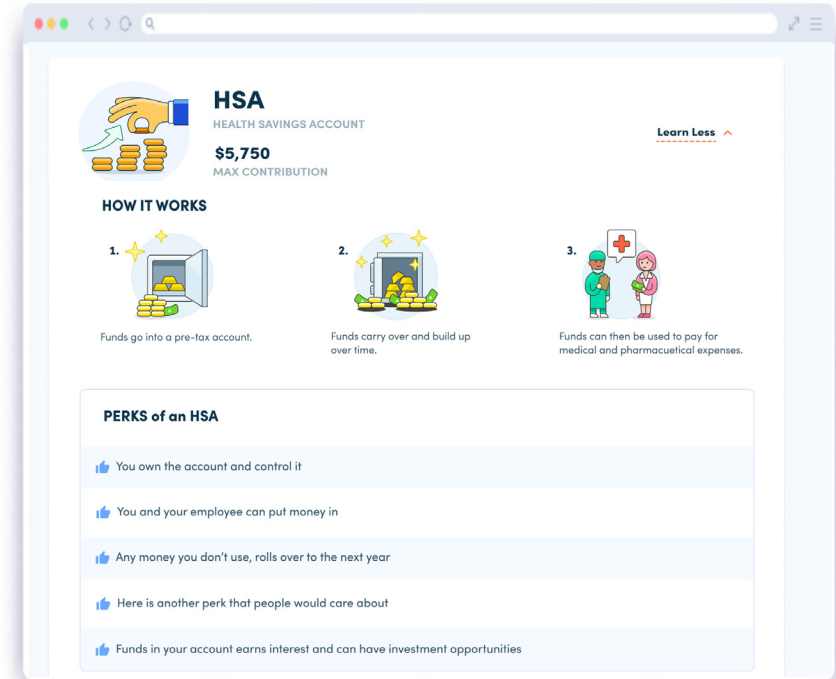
HSA
HEALTH SAVINGS ACCOUNT

$5,750
MAX CONTRIBUTION

Learn Less

HOW IT WORKS

1.
Funds go into a pre-tax account.

2.
Funds carry over and build up over time.

3.
Funds can then be used to pay for medical and pharmaceutical expenses.

PERKS of an HSA

You own the account and control it

You and your employee can put money in

Any money you don't use, rolls over to the next year

Here is another perk that people would care about

Funds in your account earns interest and can have investment opportunities